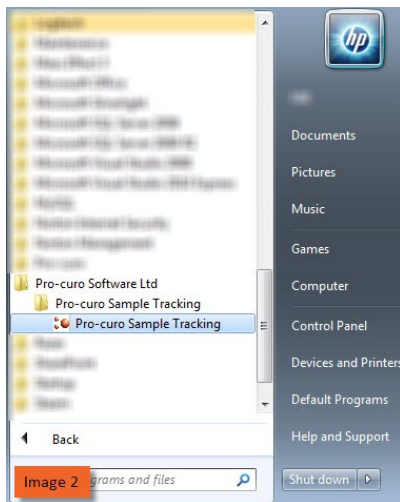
Pro-curo Software Ltd
Pro-curo Sample Tracking
Pro-curo Sample Tracking
Back
Image 2
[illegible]grams and files
Documents
Pictures
Music
Games
Computer
Control Panel
Devices and Printers
Default Programs
Help and Support
Shut down